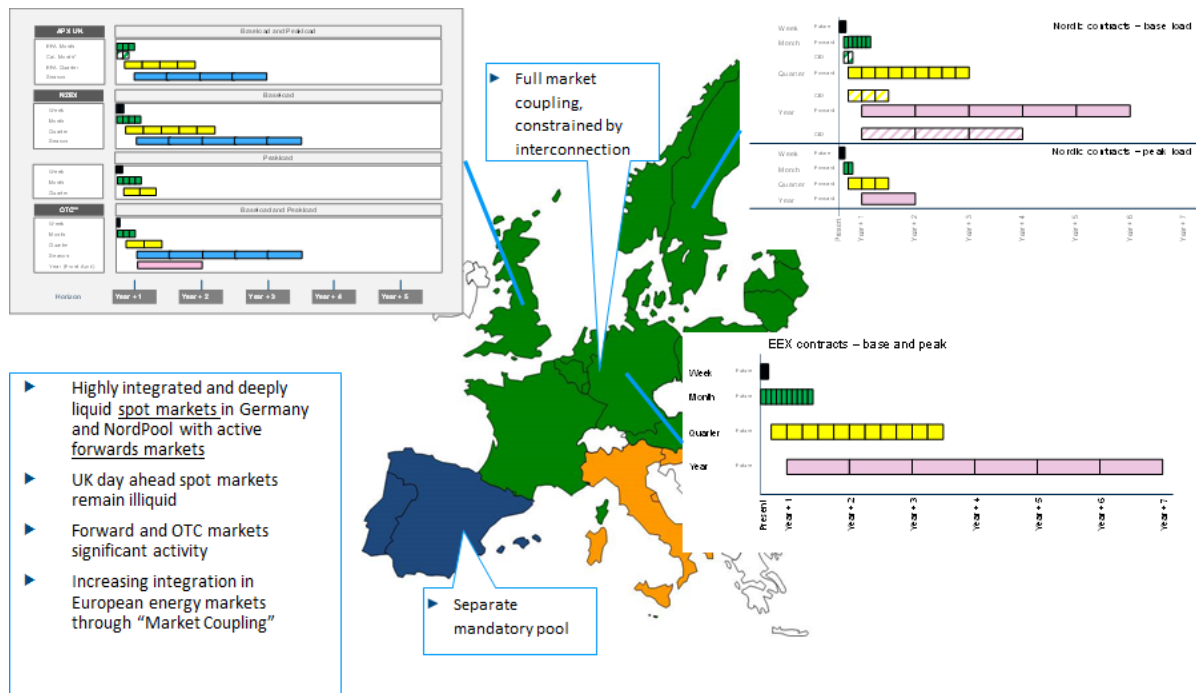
APX UK | Baseload and Peakload
EFA Month
Cal. Month
EFA Quarter
Season

N2EX | Baseload
Week
Month
Quarter
Season

Peakload
Week
Month
Quarter

OTC | Baseload and Peakload
Week
Month
Quarter
Season
Year (Power Ayear)

Horizon | Year + 1 | Year + 2 | Year + 3 | Year + 4 | Year + 5

Full market coupling, constrained by interconnection

Nordic contracts – base load
Week
Month
Quarter
Year

Nordic contracts – peak load
Week
Month
Quarter
Year

Present | Year + 1 | Year + 2 | Year + 3 | Year + 4 | Year + 5 | Year + 6 | Year + 7

EEX contracts – base and peak
Week
Month
Quarter
Year

Present | Year + 1 | Year + 2 | Year + 3 | Year + 4 | Year + 5 | Year + 6 | Year + 7

Highly integrated and deeply liquid spot markets in Germany and NordPool with active forwards markets

UK day ahead spot markets remain illiquid

Forward and OTC markets significant activity

Increasing integration in European energy markets through “Market Coupling”

Separate mandatory pool